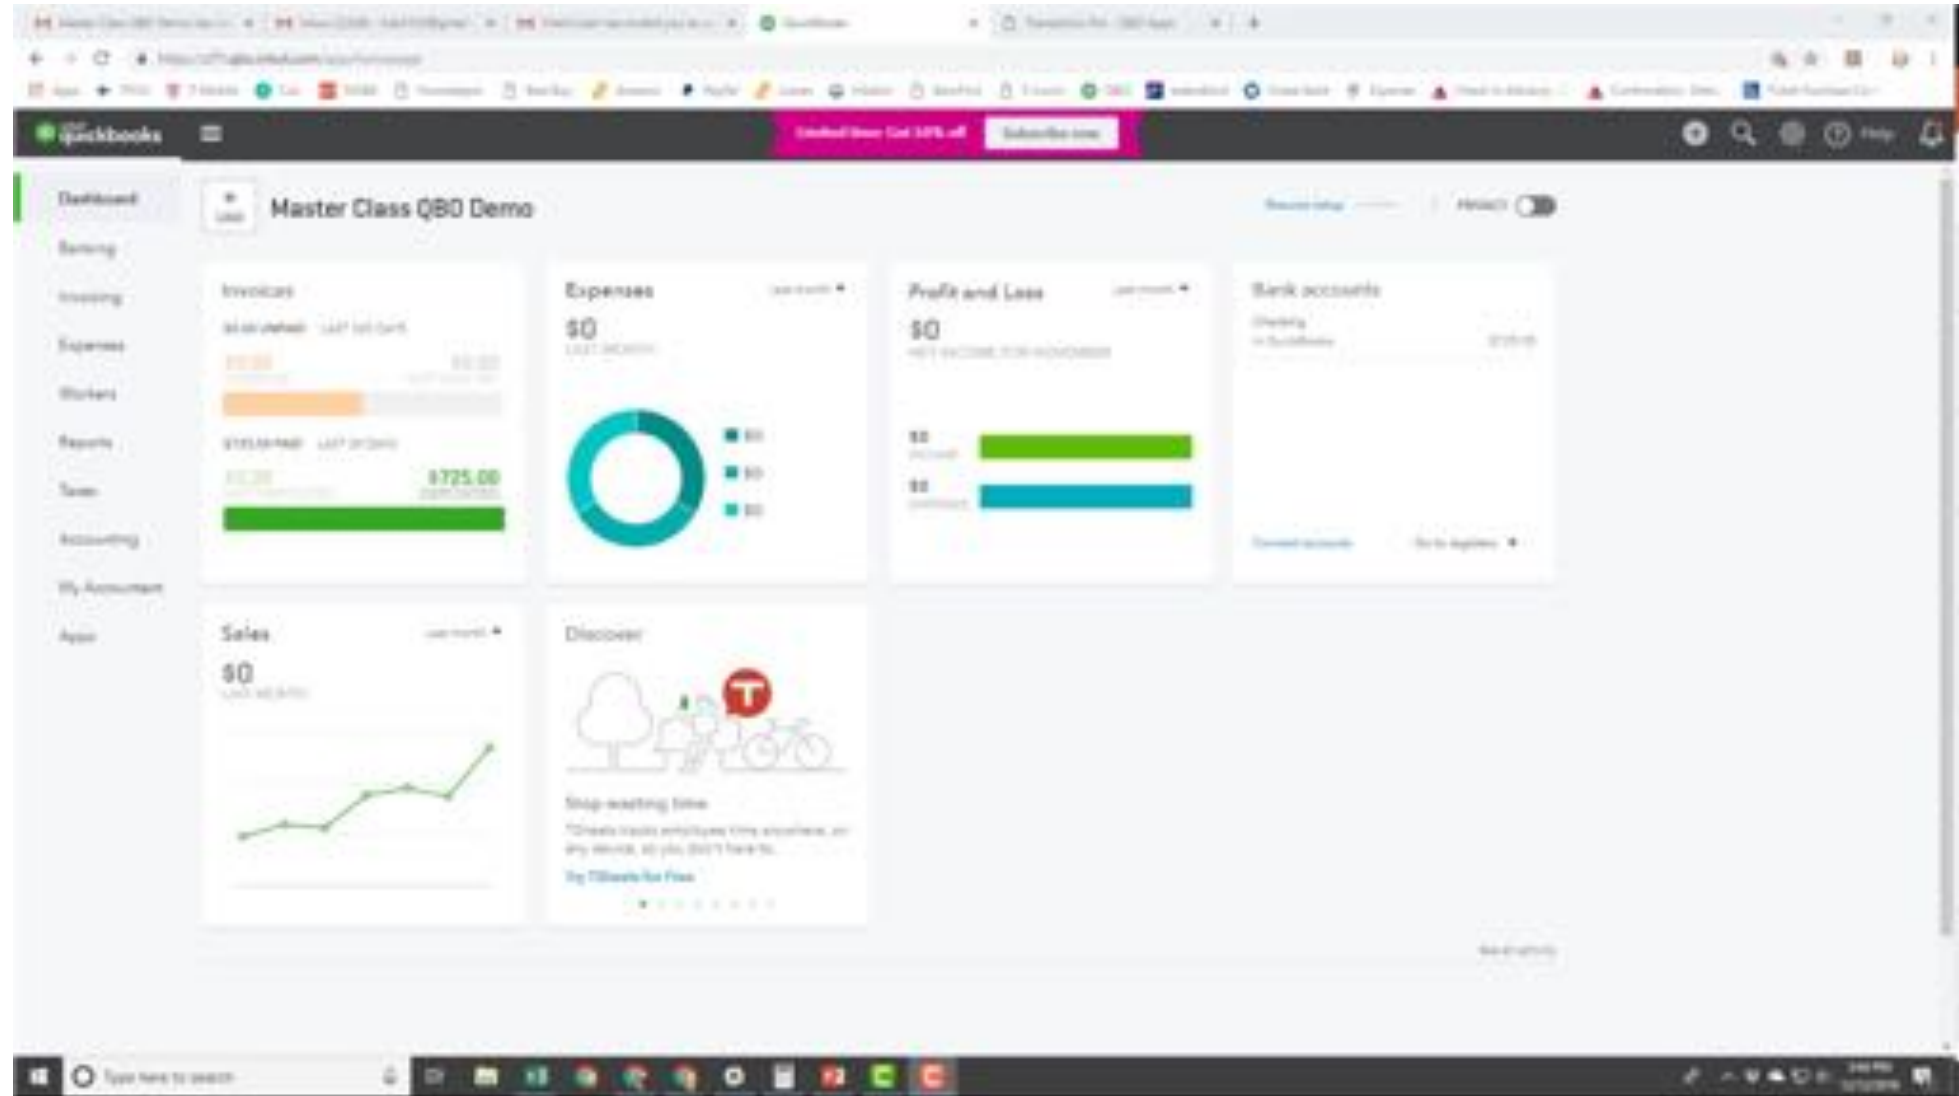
quickbooks

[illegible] Subscribe now

Help

Dashboard
Banking
Invoicing
Expenses
Workers
Reports
Taxes
Accounting
My Accountant
Apps

Master Class QBO Demo

Privacy

Invoices
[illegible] UNPAID LAST 365 DAYS
$0.00 $0.00
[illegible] PAID LAST 30 DAYS
$0.00 $725.00

Expenses
Last month
$0
LAST MONTH
$0
$0
$0

Profit and Loss
Last month
$0
NET INCOME FOR NOVEMBER
$0
INCOME
$0
EXPENSES

Bank accounts
Checking
In QuickBooks
Connect accounts
Go to registers

Sales
Last month
$0
LAST MONTH

Discover
Stop wasting time
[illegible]
Try TSheets for Free

Type here to search